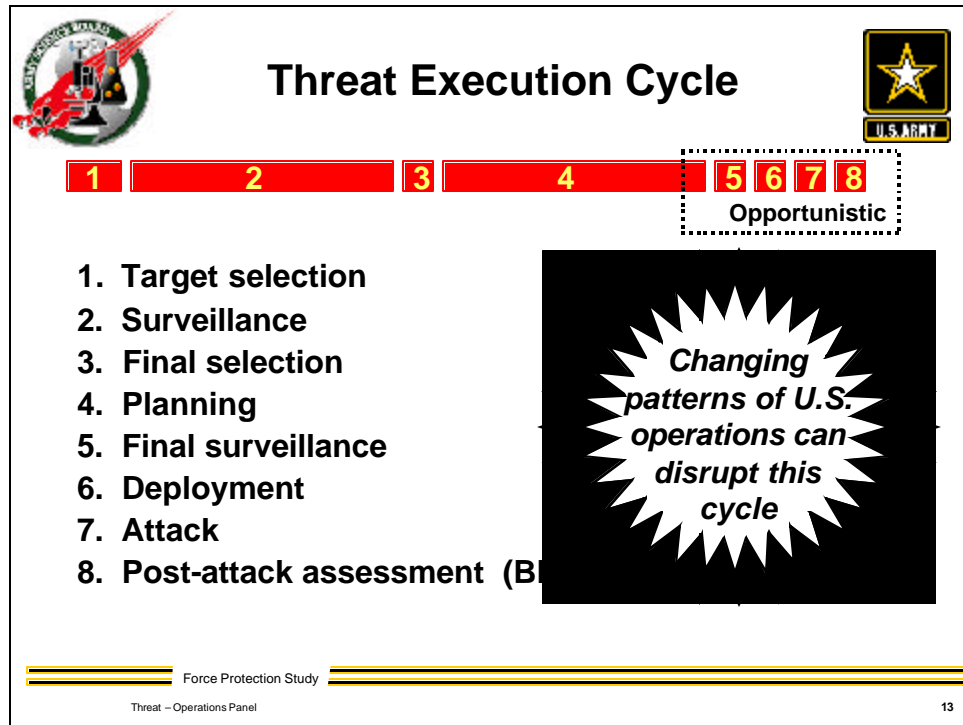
Threat Execution Cycle

U.S. ARMY

1 2 3 4 5 6 7 8

Opportunistic

1. Target selection
2. Surveillance
3. Final selection
4. Planning
5. Final surveillance
6. Deployment
7. Attack
8. Post-attack assessment (B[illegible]

Changing patterns of U.S. operations can disrupt this cycle

Force Protection Study

Threat – Operations Panel

13